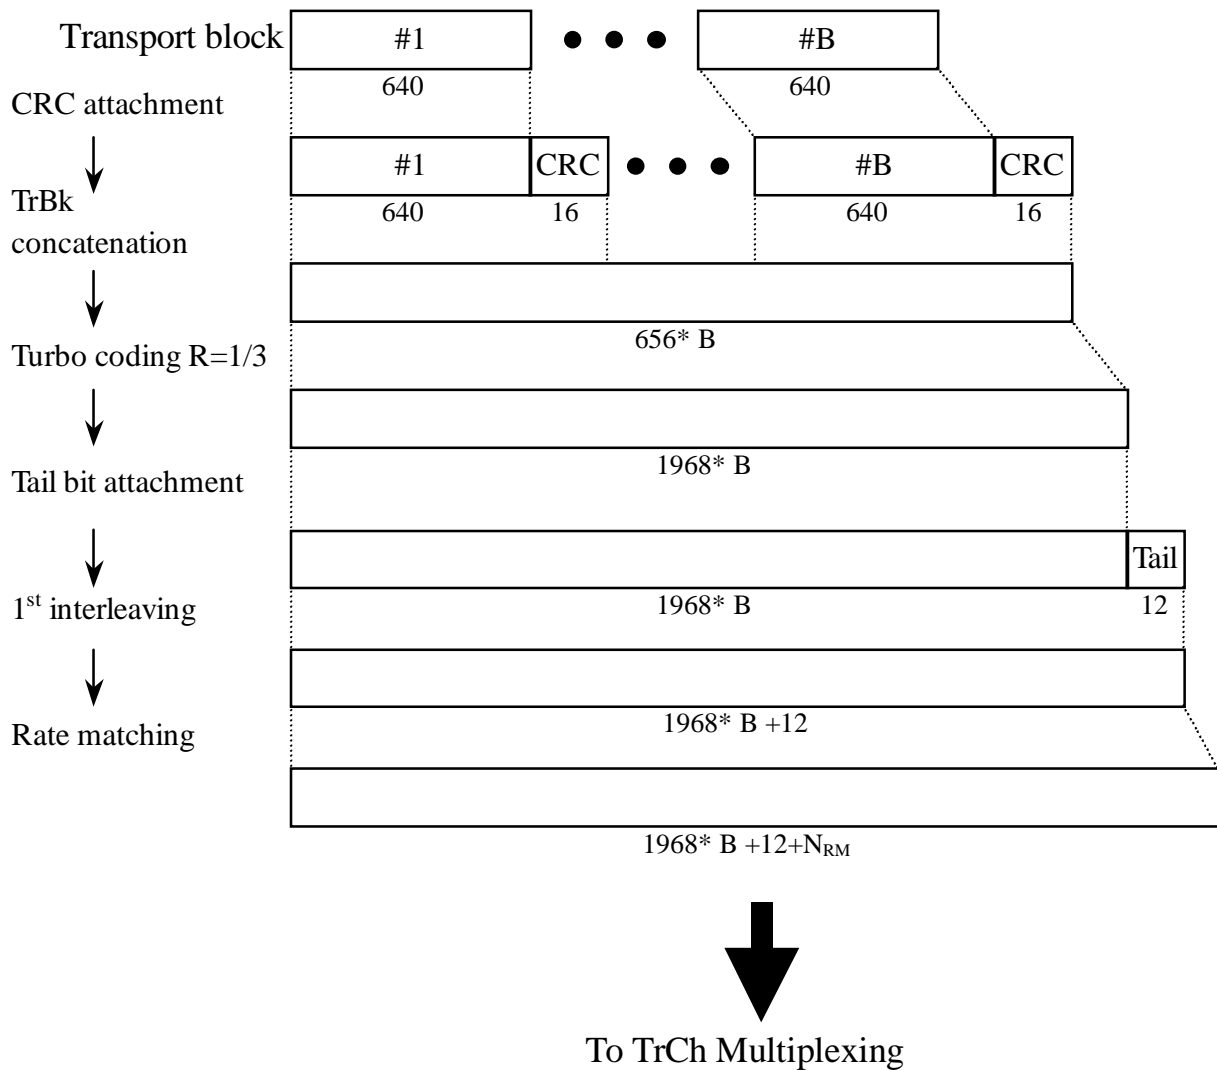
Transport block

#1

#B

640

640

CRC attachment

#1

CRC

#B

CRC

640

16

640

16

TrBk concatenation

656* B

Turbo coding R=1/3

1968* B

Tail bit attachment

Tail

1968* B

12

1$^{st}$ interleaving

1968* B +12

Rate matching

1968* B +12+$N_{RM}$

To TrCh Multiplexing